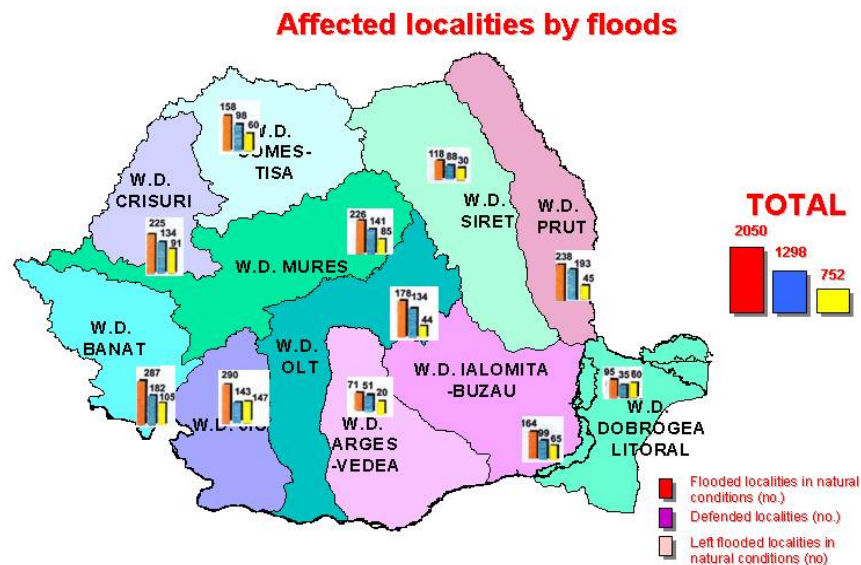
Affected localities by floods

158 98 60
W.D. SOMES-TISA

W.D. CRISURI
225 134 91

118 88 30
W.D. SIRET

W.D. PRUT
238 193 45

226 141 85
W.D. MURES

TOTAL
2050
1298
752

178 134 44

W.D. BANAT
287 182 105

290 143 147
W.D. JIU

W.D. OLT

71 51 20
W.D. ARGES -VEDEA

W.D. IALOMITA -BUZAU
164 99 65

95 35 60
W.D. DOBROGEA LITORAL

Flooded localities in natural conditions (no.)
Defended localities (no.)
Left flooded localities in natural conditions (no)